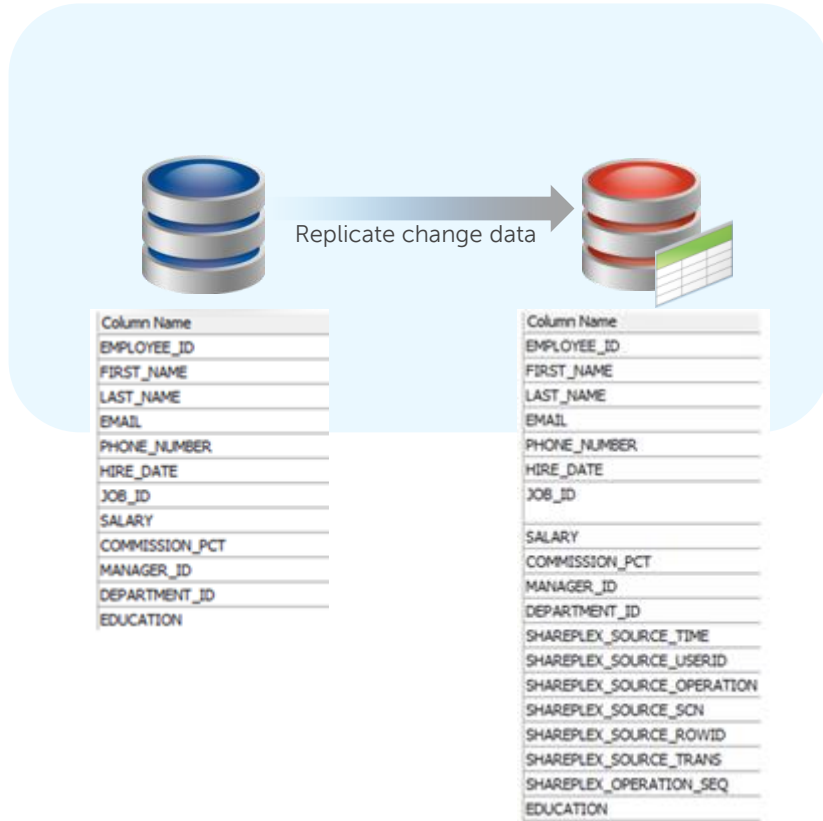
Replicate change data

| Column Name |
|---|
| EMPLOYEE_ID |
| FIRST_NAME |
| LAST_NAME |
| EMAIL |
| PHONE_NUMBER |
| HIRE_DATE |
| JOB_ID |
| SALARY |
| COMMISSION_PCT |
| MANAGER_ID |
| DEPARTMENT_ID |
| EDUCATION |

| Column Name |
|---|
| EMPLOYEE_ID |
| FIRST_NAME |
| LAST_NAME |
| EMAIL |
| PHONE_NUMBER |
| HIRE_DATE |
| JOB_ID |
| SALARY |
| COMMISSION_PCT |
| MANAGER_ID |
| DEPARTMENT_ID |
| SHAREPLEX_SOURCE_TIME |
| SHAREPLEX_SOURCE_USERID |
| SHAREPLEX_SOURCE_OPERATION |
| SHAREPLEX_SOURCE_SCN |
| SHAREPLEX_SOURCE_ROWID |
| SHAREPLEX_SOURCE_TRANS |
| SHAREPLEX_OPERATION_SEQ |
| EDUCATION |